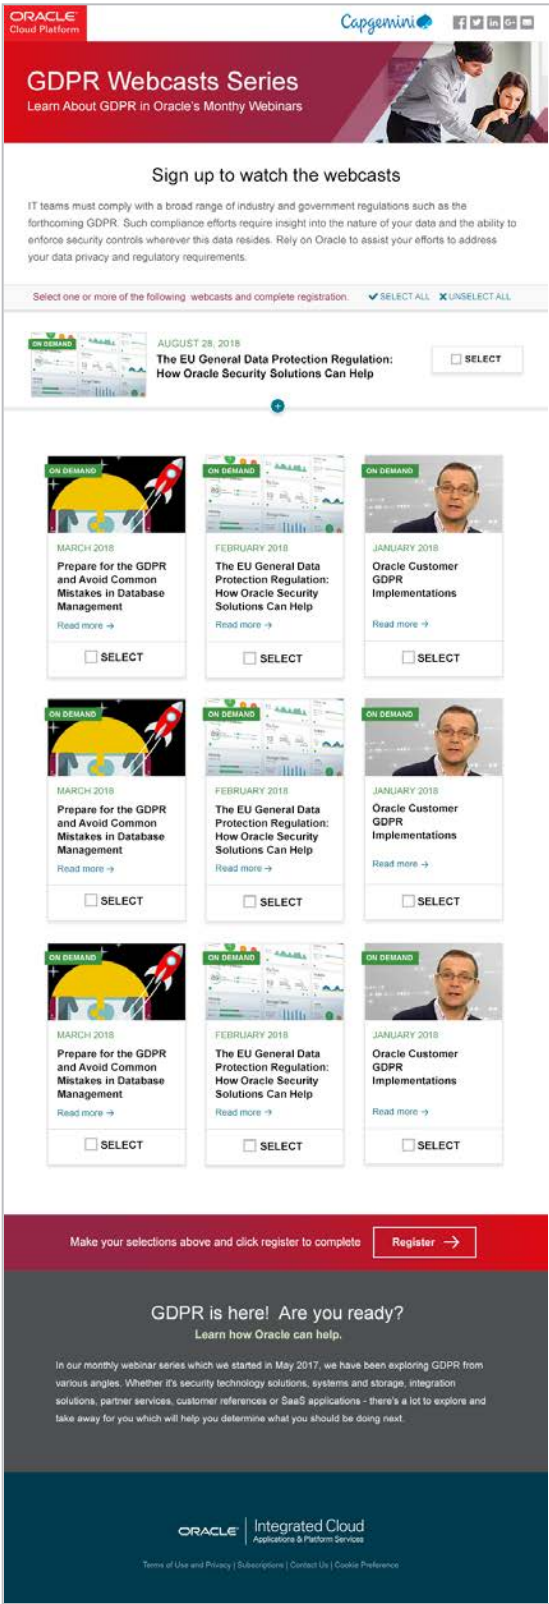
ORACLE
Cloud Platform

Capgemini

GDPR Webcasts Series
Learn About GDPR in Oracle's Monthy Webinars

Sign up to watch the webcasts

IT teams must comply with a broad range of industry and government regulations such as the forthcoming GDPR. Such compliance efforts require insight into the nature of your data and the ability to enforce security controls wherever this data resides. Rely on Oracle to assist your efforts to address your data privacy and regulatory requirements.

Select one or more of the following webcasts and complete registration.
SELECT ALL
UNSELECT ALL

ON DEMAND
AUGUST 28, 2018
The EU General Data Protection Regulation: How Oracle Security Solutions Can Help
SELECT

ON DEMAND
MARCH 2018
Prepare for the GDPR and Avoid Common Mistakes in Database Management
Read more →
SELECT

ON DEMAND
FEBRUARY 2018
The EU General Data Protection Regulation: How Oracle Security Solutions Can Help
Read more →
SELECT

ON DEMAND
JANUARY 2018
Oracle Customer GDPR Implementations
Read more →
SELECT

ON DEMAND
MARCH 2018
Prepare for the GDPR and Avoid Common Mistakes in Database Management
Read more →
SELECT

ON DEMAND
FEBRUARY 2018
The EU General Data Protection Regulation: How Oracle Security Solutions Can Help
Read more →
SELECT

ON DEMAND
JANUARY 2018
Oracle Customer GDPR Implementations
Read more →
SELECT

ON DEMAND
MARCH 2018
Prepare for the GDPR and Avoid Common Mistakes in Database Management
Read more →
SELECT

ON DEMAND
FEBRUARY 2018
The EU General Data Protection Regulation: How Oracle Security Solutions Can Help
Read more →
SELECT

ON DEMAND
JANUARY 2018
Oracle Customer GDPR Implementations
Read more →
SELECT

Make your selections above and click register to complete
Register →

GDPR is here! Are you ready?
Learn how Oracle can help.

In our monthly webinar series which we started in May 2017, we have been exploring GDPR from various angles. Whether it's security technology solutions, systems and storage, integration solutions, partner services, customer references or SaaS applications - there's a lot to explore and take away for you which will help you determine what you should be doing next.

ORACLE | Integrated Cloud
Applications & Platform Services

Terms of Use and Privacy | Subscriptions | Contact Us | Cookie Preference